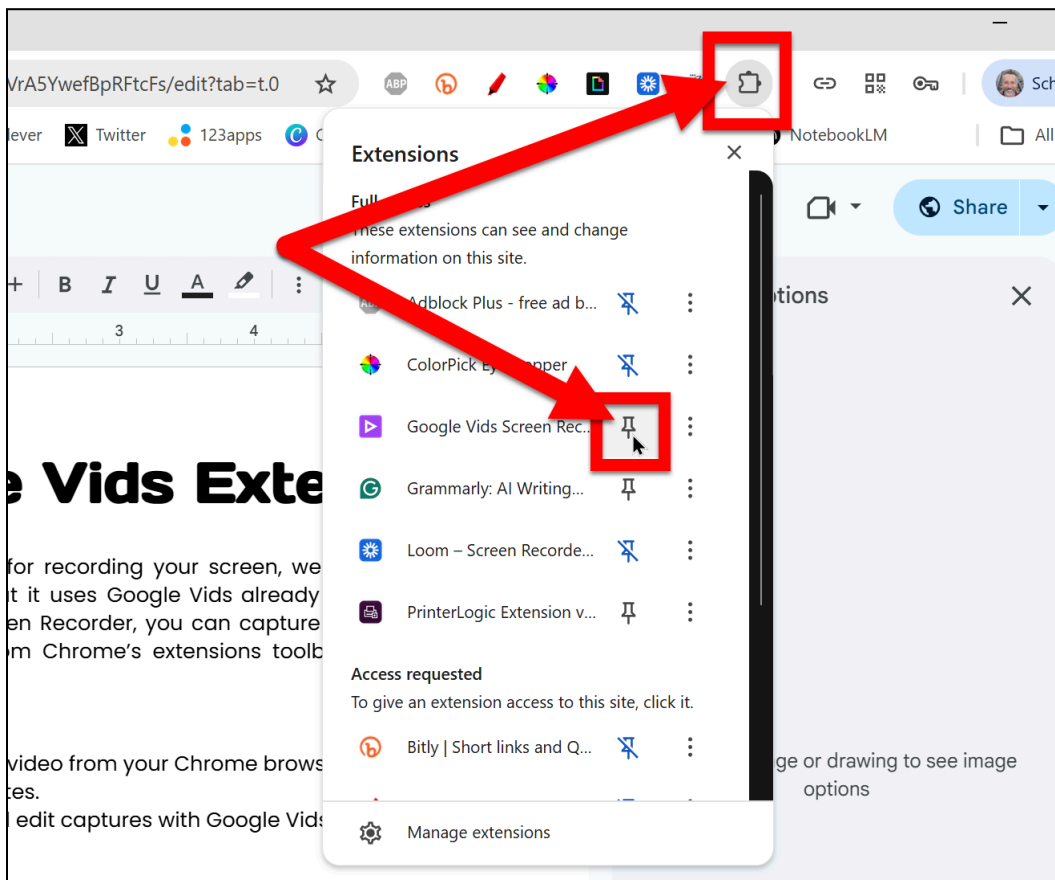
VrA5YwefBpRFtcFs/edit?tab=t.0

ABP

Sch

lever Twitter 123apps NotebookLM All

Extensions

Full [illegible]

These extensions can see and change information on this site.

Adblock Plus - free ad b...

ColorPick Ey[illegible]pper

Google Vids Screen Rec...

Grammarly: AI Writing...

Loom – Screen Recorde...

PrinterLogic Extension v...

Access requested

To give an extension access to this site, click it.

Bitly | Short links and Q...

Manage extensions

Share

B I U A

3 4

e Vids Exte

for recording your screen, we
t it uses Google Vids already
en Recorder, you can capture
m Chrome's extensions toolb

video from your Chrome brows
tes.
l edit captures with Google Vids

ptions

ge or drawing to see image options